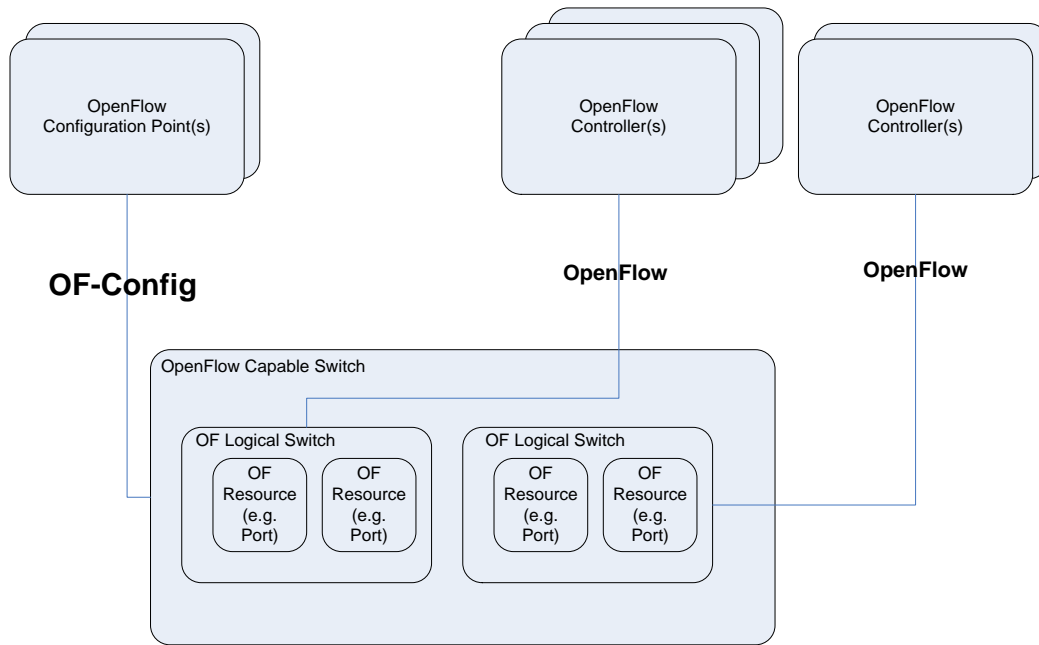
OpenFlow Configuration Point(s)

OpenFlow Controller(s)

OpenFlow Controller(s)

OF-Config

OpenFlow

OpenFlow

OpenFlow Capable Switch

OF Logical Switch

OF Resource (e.g. Port)

OF Resource (e.g. Port)

OF Logical Switch

OF Resource (e.g. Port)

OF Resource (e.g. Port)